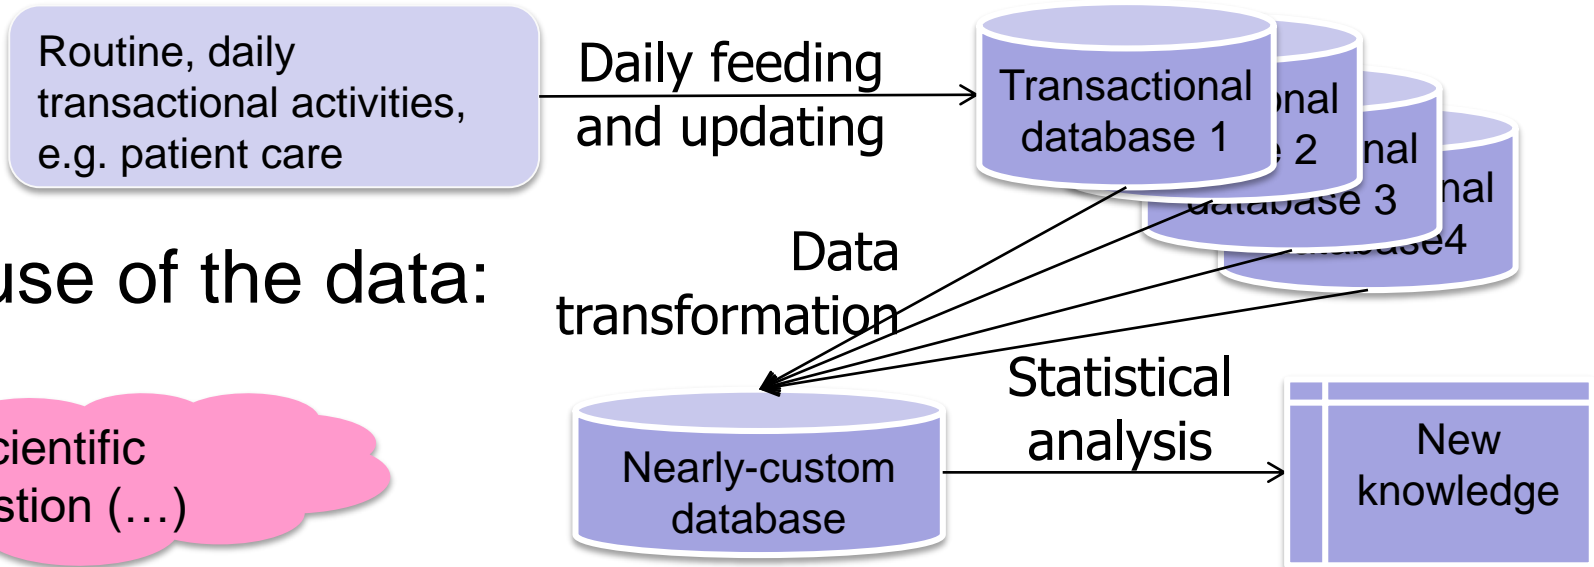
Routine, daily transactional activities, e.g. patient care

Daily feeding and updating

Transactional database 1

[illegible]nal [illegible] 2

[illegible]nal database 3

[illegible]nal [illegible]base4

use of the data:

Data transformation

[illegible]cientific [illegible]stion (…)

Nearly-custom database

Statistical analysis

New knowledge